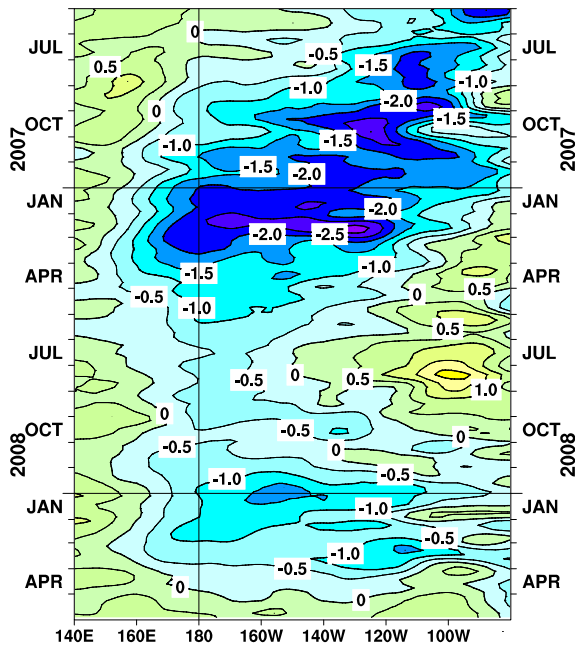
JUL
OCT
2007
JAN
APR
JUL
OCT
2008
JAN
APR

JUL
OCT
2007
JAN
APR
JUL
OCT
2008
JAN
APR

0
0.5
-0.5
-1.5
-1.0
-1.0
-2.0
-1.5
0
-1.0
-1.5
-1.5
-2.0
-2.0
-2.0
-2.5
-1.5
-1.0
-0.5
-1.0
0
0.5
0.5
-0.5
0
0.5
1.0
0
-0.5
0
-0.5
0
-0.5
-1.0
-1.0
-0.5
-1.0
-0.5
0
0

140E
160E
180
160W
140W
120W
100W